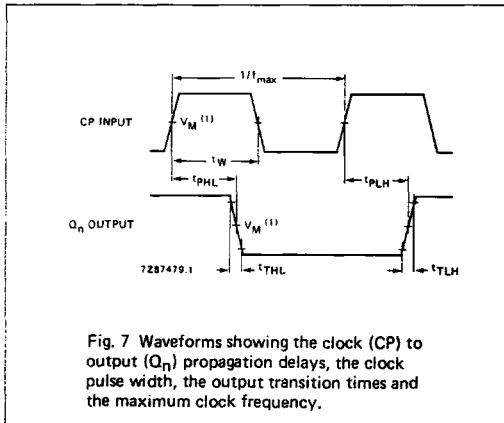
$1/f_{max}$

CP INPUT

$V_M$ $^{(1)}$

$t_W$

$t_{PHL}$

$t_{PLH}$

$Q_n$ OUTPUT

$V_M$ $^{(1)}$

7Z87479.1

$t_{THL}$

$t_{TLH}$

Fig. 7 Waveforms showing the clock (CP) to output ($Q_n$) propagation delays, the clock pulse width, the output transition times and the maximum clock frequency.